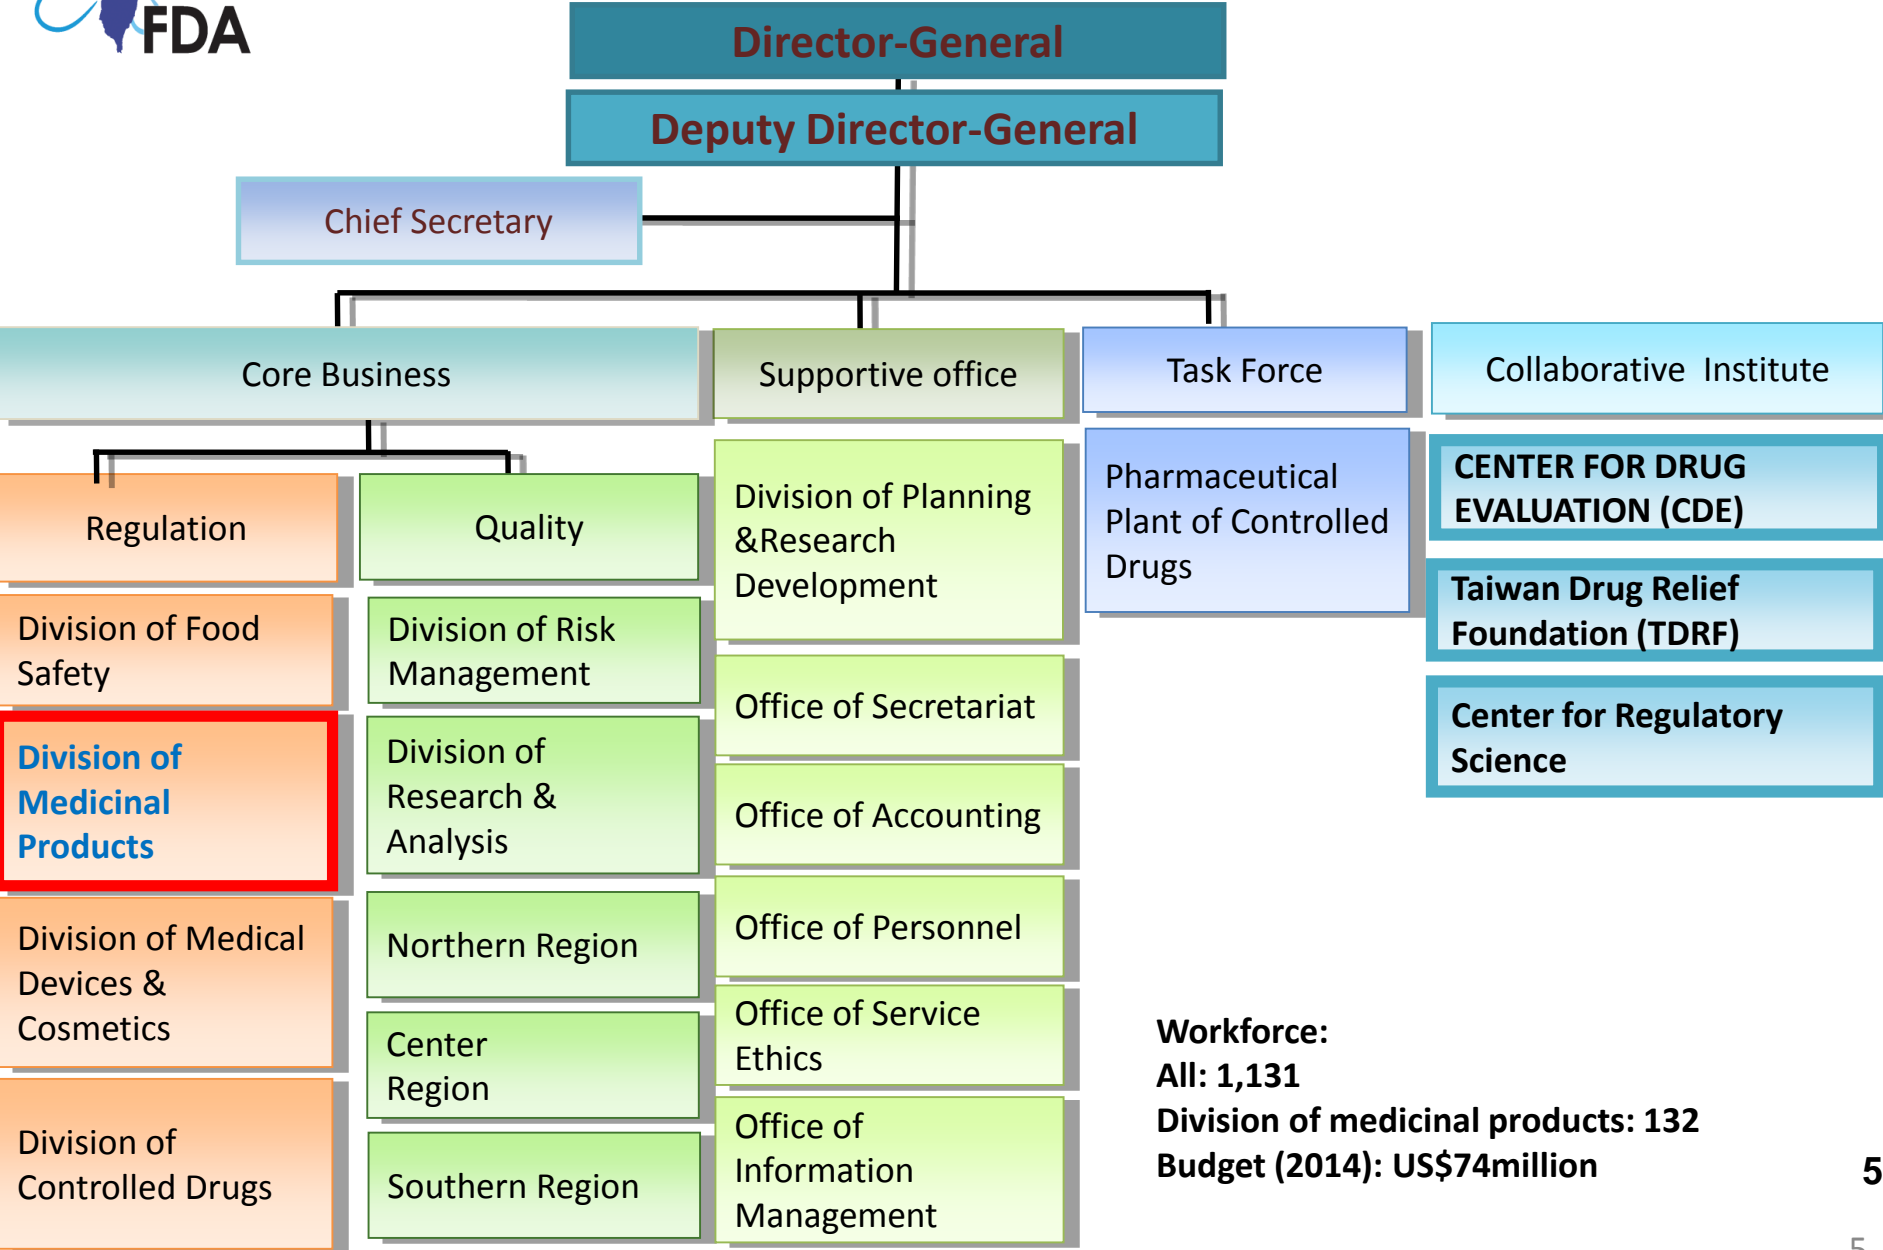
FDA

Director-General

Deputy Director-General

Chief Secretary

Core Business

Supportive office

Task Force

Collaborative Institute

Regulation

Quality

Division of Food Safety

Division of Medicinal Products

Division of Medical Devices & Cosmetics

Division of Controlled Drugs

Division of Risk Management

Division of Research & Analysis

Northern Region

Center Region

Southern Region

Division of Planning &Research Development

Office of Secretariat

Office of Accounting

Office of Personnel

Office of Service Ethics

Office of Information Management

Pharmaceutical Plant of Controlled Drugs

CENTER FOR DRUG EVALUATION (CDE)

Taiwan Drug Relief Foundation (TDRF)

Center for Regulatory Science

Workforce:
All: 1,131
Division of medicinal products: 132
Budget (2014): US$74million

5